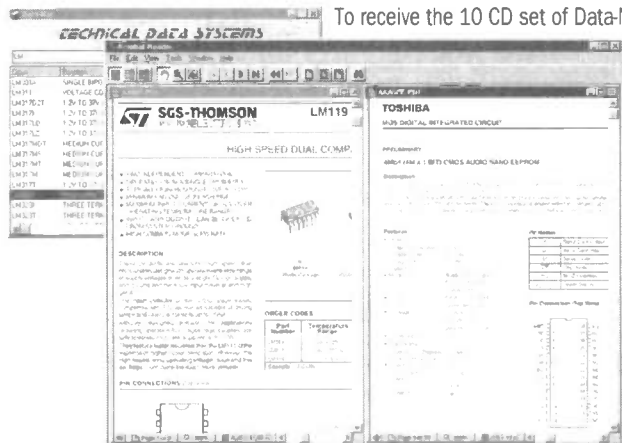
To receive the 10 CD set of Data-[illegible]

TECHNICAL DATA SYSTEMS

File Edit View Tools Window Help

LM119

SGS-THOMSON

HIGH SPEED DUAL COMP.

SINGLE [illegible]

VOLTAGE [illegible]

MEDIUM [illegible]

THREE TER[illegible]

THREE TER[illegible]

DESCRIPTION

ORDER CODES

PIN CONNECTIONS

TOSHIBA

PRELIMINARY

Features

Pin Connection